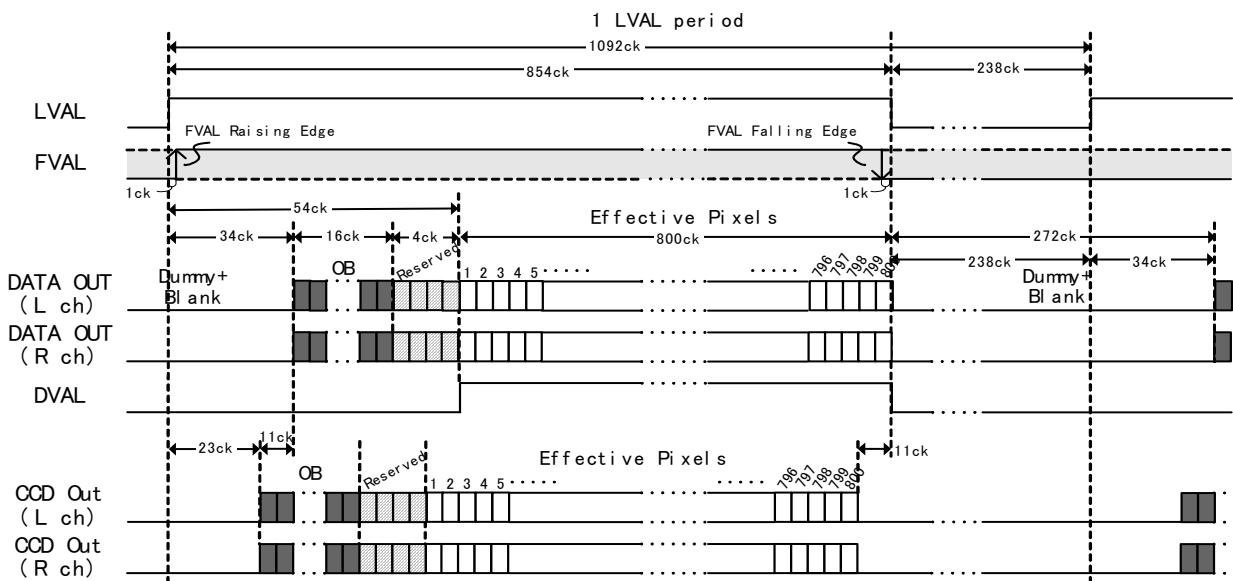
1 LVAL period

1092ck

854ck

238ck

LVAL

FVAL Raising Edge

FVAL Falling Edge

FVAL

1ck

1ck

54ck

Effective Pixels

34ck

16ck

4ck

800ck

272ck

238ck

34ck

DATA OUT (L ch)

Dummy+ Blank

OB

Reserved

1 2 3 4 5 · · · · ·

· · · · · 796 797 798 799 800

Dummy+ Blank

DATA OUT (R ch)

DVAL

23ck

11ck

11ck

OB

Reserved

Effective Pixels

1 2 3 4 5 · · · · ·

· · · · · 796 797 798 799 800

CCD Out (L ch)

CCD Out (R ch)